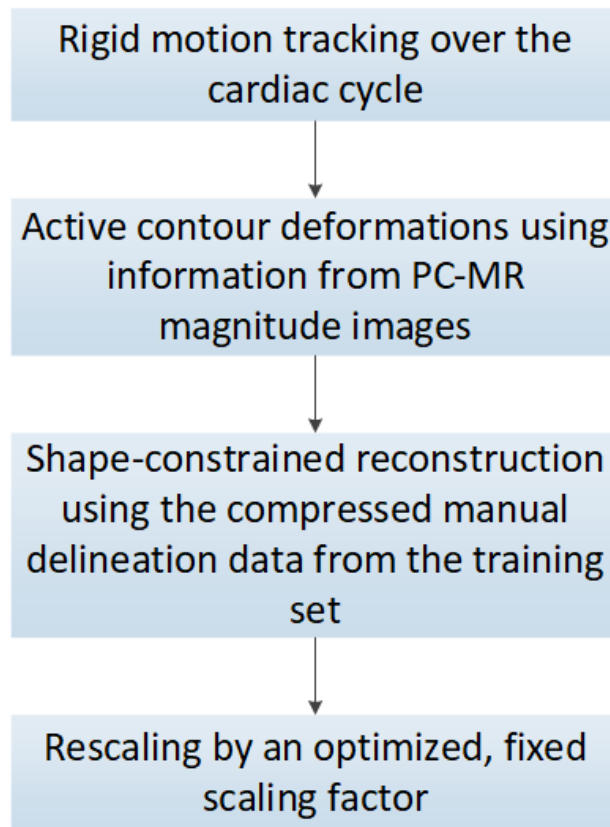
Rigid motion tracking over the cardiac cycle

Active contour deformations using information from PC-MR magnitude images

Shape-constrained reconstruction using the compressed manual delineation data from the training set

Rescaling by an optimized, fixed scaling factor